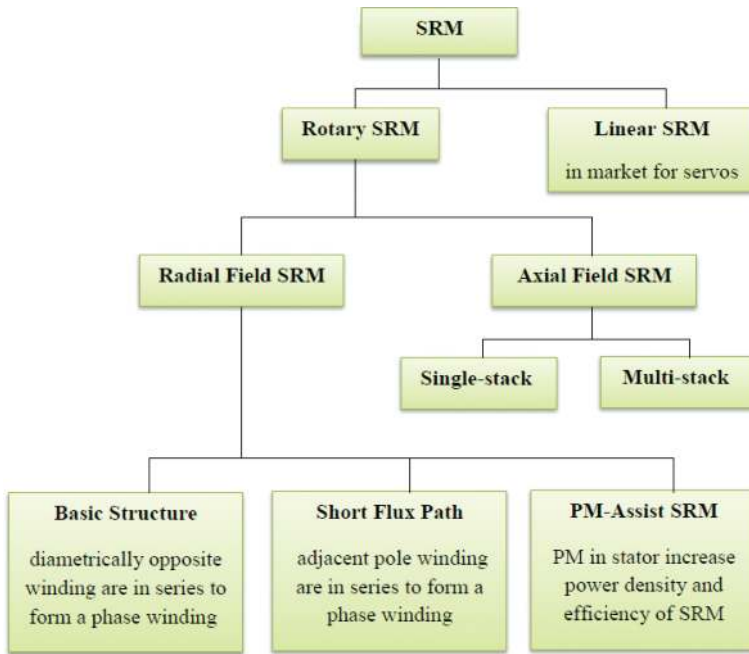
SRM

Rotary SRM

Linear SRM

in market for servos

Radial Field SRM

Axial Field SRM

Single-stack

Multi-stack

Basic Structure

diametrically opposite winding are in series to form a phase winding

Short Flux Path

adjacent pole winding are in series to form a phase winding

PM-Assist SRM

PM in stator increase power density and efficiency of SRM